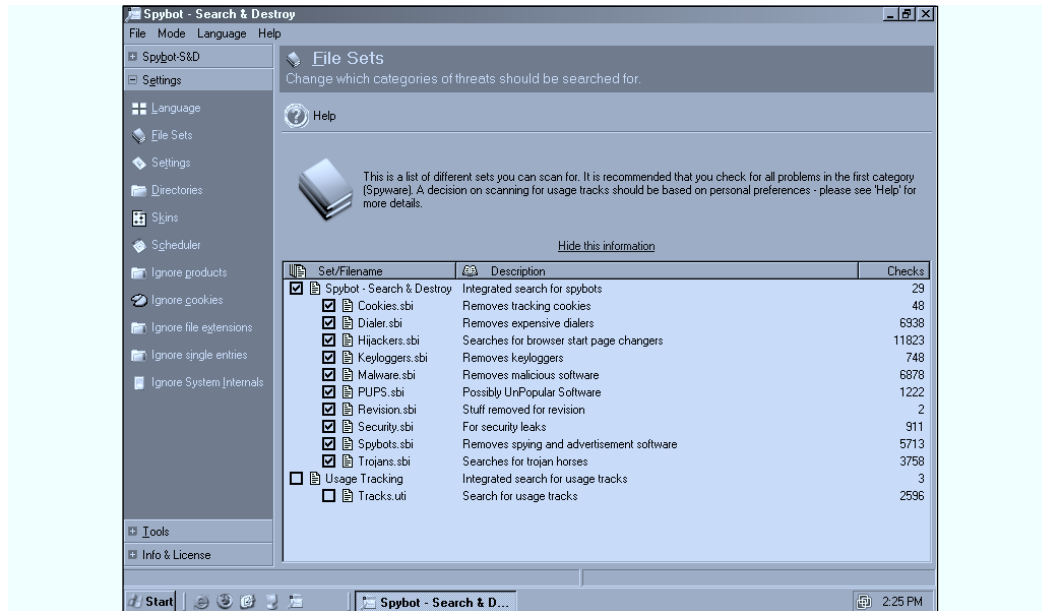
Spybot - Search & Destroy

File Mode Language Help

Spybot-S&D

Settings

Language

File Sets

Settings

Directories

Skins

Scheduler

Ignore products

Ignore cookies

Ignore file extensions

Ignore single entries

Ignore System Internals

Tools

Info & License

File Sets

Change which categories of threats should be searched for.

Help

This is a list of different sets you can scan for. It is recommended that you check for all problems in the first category (Spyware). A decision on scanning for usage tracks should be based on personal preferences - please see 'Help' for more details.

Hide this information

| Set/Filename | Description | Checks |
|---|---|---|
| Spybot - Search & Destroy | Integrated search for spybots | 29 |
| Cookies.sbi | Removes tracking cookies | 48 |
| Dialer.sbi | Removes expensive dialers | 6938 |
| Hijackers.sbi | Searches for browser start page changers | 11823 |
| Keyloggers.sbi | Removes keyloggers | 748 |
| Malware.sbi | Removes malicious software | 6878 |
| PUPS.sbi | Possibly UnPopular Software | 1222 |
| Revision.sbi | Stuff removed for revision | 2 |
| Security.sbi | For security leaks | 911 |
| Spybots.sbi | Removes spying and advertisement software | 5713 |
| Trojans.sbi | Searches for trojan horses | 3758 |
| Usage Tracking | Integrated search for usage tracks | 3 |
| Tracks.uti | Search for usage tracks | 2596 |

Start

Spybot - Search & D...

2:25 PM